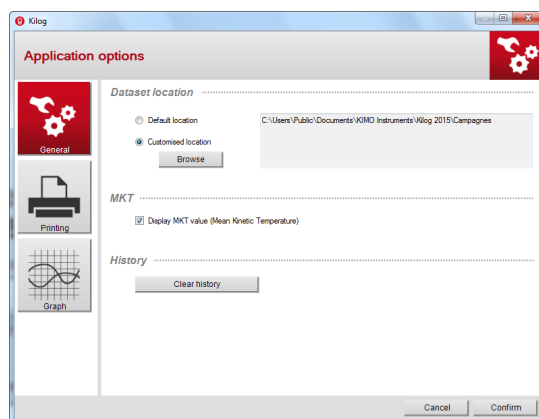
Kilog

Application options

General

Printing

Graph

Dataset location

Default location

Customised location

Browse

C:\Users\Public\Documents\KIMO Instruments\Kilog 2015\Campagnes

MKT

Display MKT value (Mean Kinetic Temperature)

History

Clear history

Cancel

Confirm